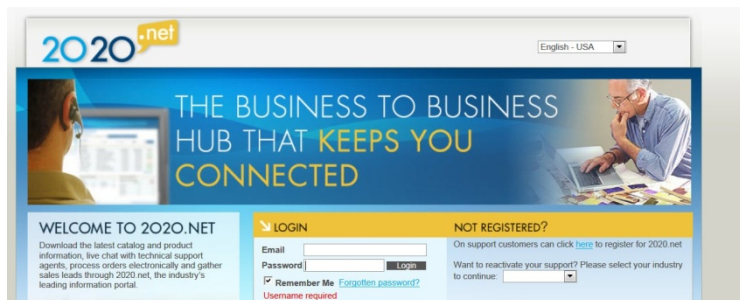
2020.net

English - USA

THE BUSINESS TO BUSINESS HUB THAT KEEPS YOU CONNECTED

WELCOME TO 2020.NET

Download the latest catalog and product information, live chat with technical support agents, process orders electronically and gather sales leads through 2020.net, the industry's leading information portal.

LOGIN

Email

Password

Login

Remember Me

Forgotten password?

Username required

NOT REGISTERED?

On support customers can click here to register for 2020.net

Want to reactivate your support? Please select your industry to continue: